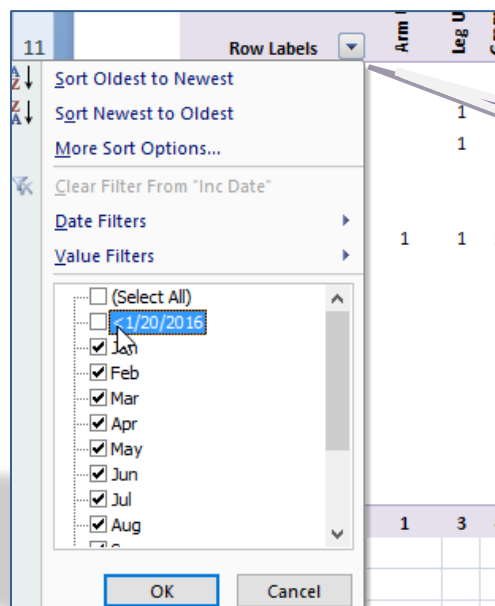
11

Row Labels

Arm

Leg U

Sort Oldest to Newest

Sort Newest to Oldest

More Sort Options...

Clear Filter From "Inc Date"

Date Filters

Value Filters

(Select All)

<1/20/2016

Jan

Feb

Mar

Apr

May

Jun

Jul

Aug

OK

Cancel

1

1

1

1

1

3